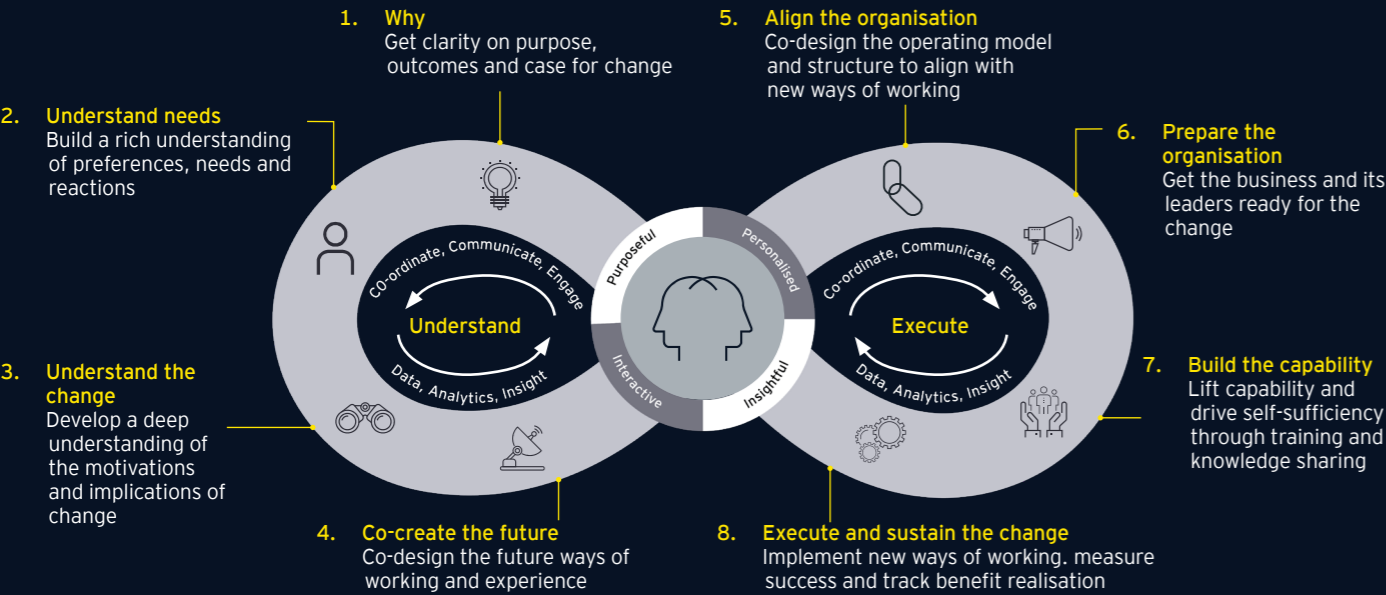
1. Why
Get clarity on purpose, outcomes and case for change

5. Align the organisation
Co-design the operating model and structure to align with new ways of working

2. Understand needs
Build a rich understanding of preferences, needs and reactions

6. Prepare the organisation
Get the business and its leaders ready for the change

Co-ordinate, Communicate, Engage
Understand
Data, Analytics, Insight

Purposeful
Personalised
Interactive
Insightful

Co-ordinate, Communicate, Engage
Execute
Data, Analytics, Insight

3. Understand the change
Develop a deep understanding of the motivations and implications of change

7. Build the capability
Lift capability and drive self-sufficiency through training and knowledge sharing

4. Co-create the future
Co-design the future ways of working and experience

8. Execute and sustain the change
Implement new ways of working. measure success and track benefit realisation